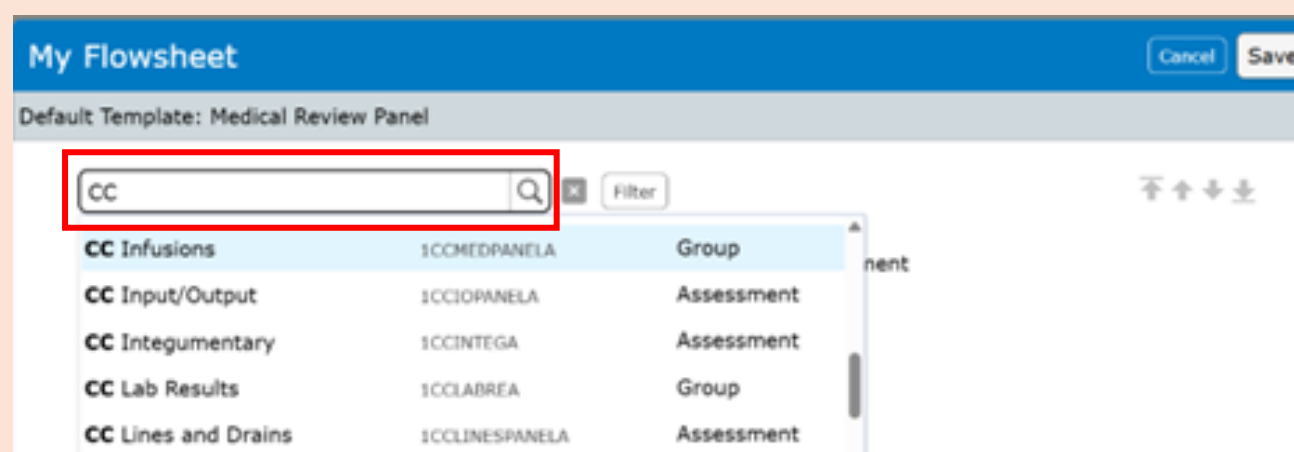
My Flowsheet

Cancel Save

Default Template: Medical Review Panel

CC

Filter

| | | |
|---|---|---|
| CC Infusions | 1CCMEDPANELA | Group |
| CC Input/Output | 1CCIOPANELA | Assessment |
| CC Integumentary | 1CCINTEGA | Assessment |
| CC Lab Results | 1CCLABREA | Group |
| CC Lines and Drains | 1CCLINESPANELA | Assessment |

nent